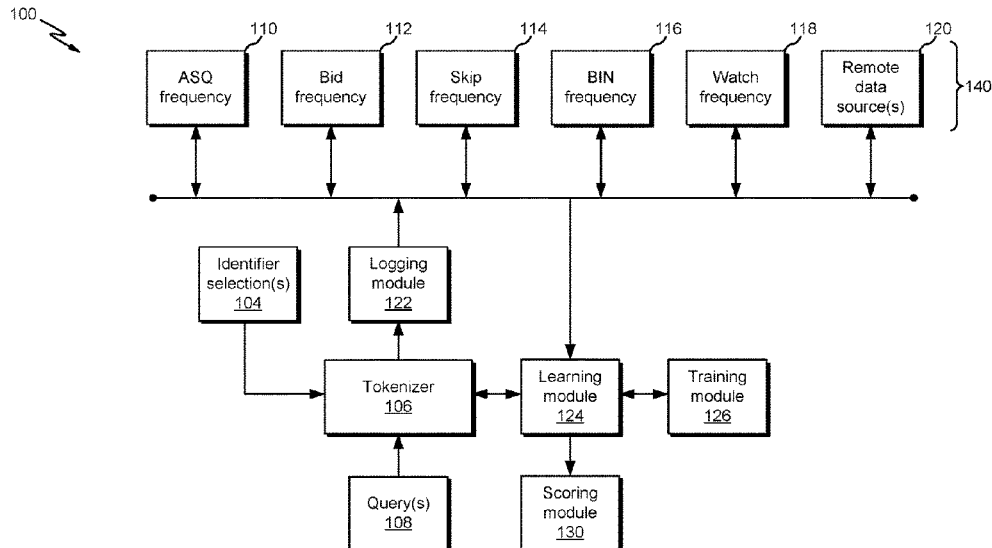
100

110
ASQ frequency

112
Bid frequency

114
Skip frequency

116
BIN frequency

118
Watch frequency

120
Remote data source(s)

140

Identifier selection(s)
104

Logging module
122

Tokenizer
106

Learning module
124

Training module
126

Query(s)
108

Scoring module
130